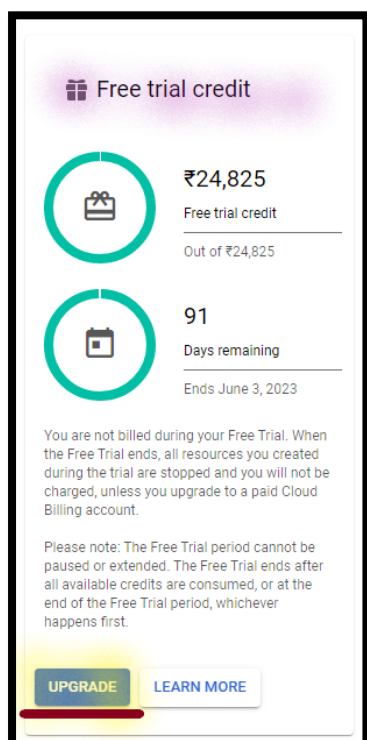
Free trial credit

₹24,825

Free trial credit

Out of ₹24,825

91

Days remaining

Ends June 3, 2023

You are not billed during your Free Trial. When the Free Trial ends, all resources you created during the trial are stopped and you will not be charged, unless you upgrade to a paid Cloud Billing account.

Please note: The Free Trial period cannot be paused or extended. The Free Trial ends after all available credits are consumed, or at the end of the Free Trial period, whichever happens first.

UPGRADE LEARN MORE